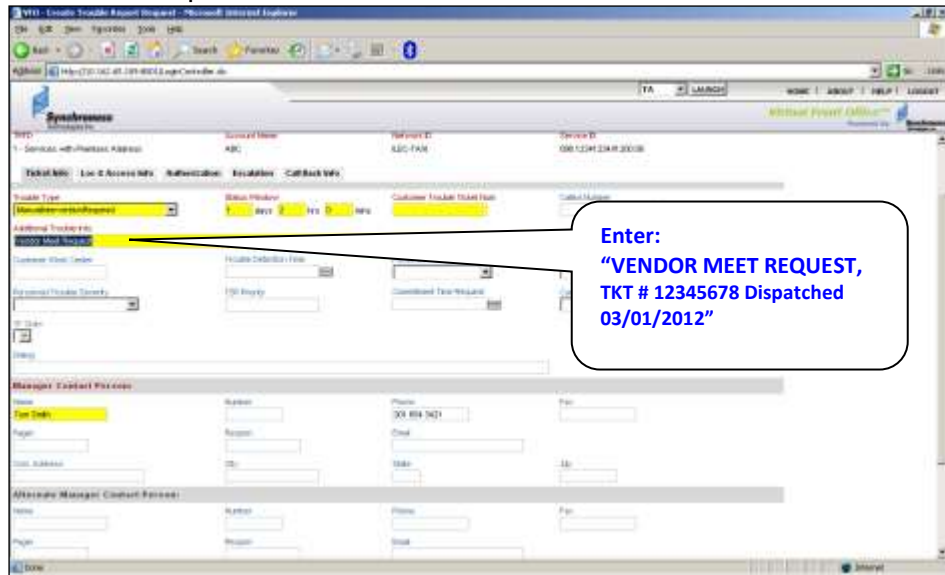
VFO - Create Trouble Report Request - Microsoft Internet Explorer
File Edit View Favorites Tools Help
Back Search Favorites
Address http://10.162.45.199:8001/LoginController.do
TA LAUNCH
HOME | ABOUT | HELP | LOGOUT
Synchronoss
Virtual Front Office
SVID
1 - Services with Premises Address
Account Name
ABC
Network ID
ILEC-TAN
Service ID
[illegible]
Ticket Info Loc & Access Info Authorization Escalation Call Back Info
Trouble Type
Manual-Intervention Request
Status Window
1 days 2 hrs 0 mins
Customer Trouble Ticket Num
Callout Number
Additional Trouble Info
Vendor Meet Request
Customer Work Order
Trouble Detection Time
Perceived Trouble Severity
TSP Priority
Commitment Time Request
IP Data
Dialog
Manager Contact Person
Name
Tom Smith
Number
Phone
301 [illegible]
Fax
Pager
Beeper
Email
Civic Address
City
State
Zip
Alternate Manager Contact Person
Name
Number
Phone
Fax
Pager
Beeper
Email
Done
Internet

Enter:
“VENDOR MEET REQUEST, TKT # 12345678 Dispatched 03/01/2012”